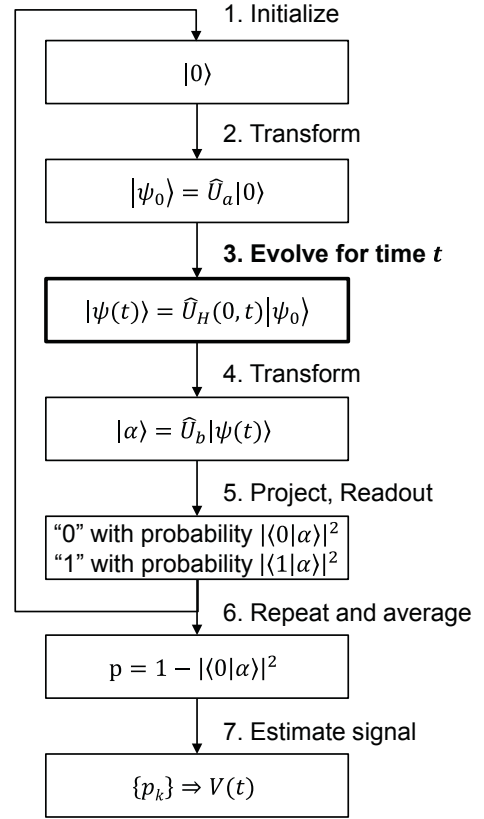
1. Initialize

$|0\rangle$

2. Transform

$|\psi_0\rangle = \widehat{U}_a|0\rangle$

3. Evolve for time $t$

$|\psi(t)\rangle = \widehat{U}_H(0,t)|\psi_0\rangle$

4. Transform

$|\alpha\rangle = \widehat{U}_b|\psi(t)\rangle$

5. Project, Readout

"0" with probability $|\langle 0|\alpha\rangle|^2$
"1" with probability $|\langle 1|\alpha\rangle|^2$

6. Repeat and average

$\mathrm{p} = 1 - |\langle 0|\alpha\rangle|^2$

7. Estimate signal

$\{p_k\} \Rightarrow V(t)$